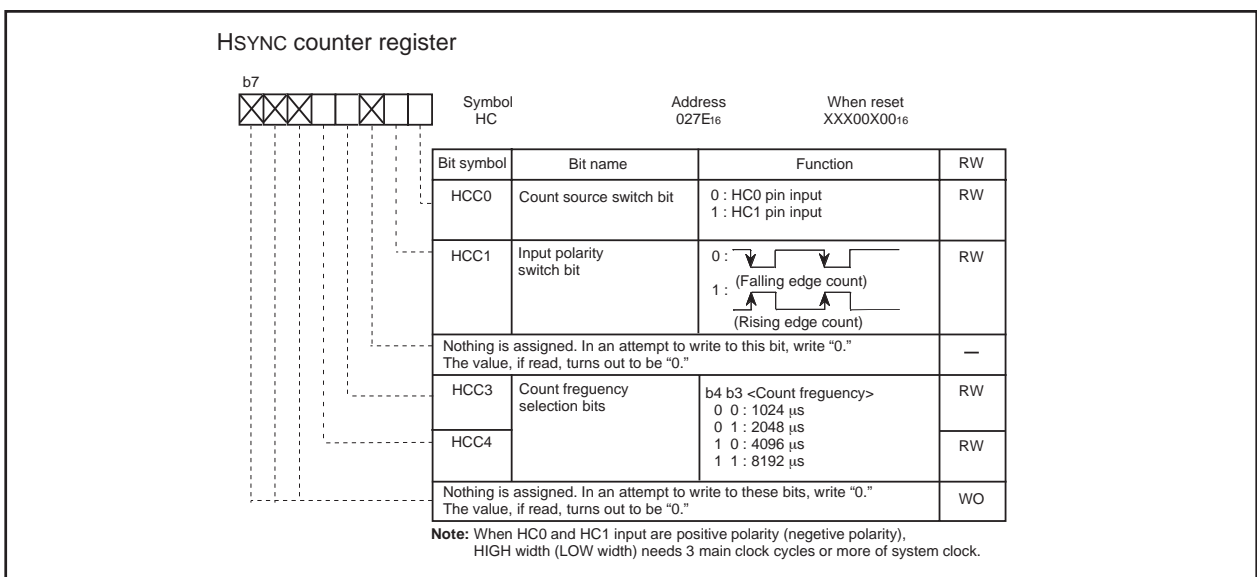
HSYNC counter register

b7

Symbol HC

Address $027E_{16}$

When reset $XXX00X00_{16}$

| Bit symbol | Bit name | Function | RW |
|---|---|---|---|
| HCC0 | Count source switch bit | 0 : HC0 pin input<br>1 : HC1 pin input | RW |
| HCC1 | Input polarity switch bit | 0 : (Falling edge count)<br>1 : (Rising edge count) | RW |
| Nothing is assigned. In an attempt to write to this bit, write "0." The value, if read, turns out to be "0." | | | — |
| HCC3 | Count freguency selection bits | b4 b3 <Count freguency><br>0 0 : 1024 μs<br>0 1 : 2048 μs | RW |
| HCC4 | | 1 0 : 4096 μs<br>1 1 : 8192 μs | RW |
| Nothing is assigned. In an attempt to write to these bits, write "0." The value, if read, turns out to be "0." | | | WO |

Note: When HC0 and HC1 input are positive polarity (negetive polarity), HIGH width (LOW width) needs 3 main clock cycles or more of system clock.